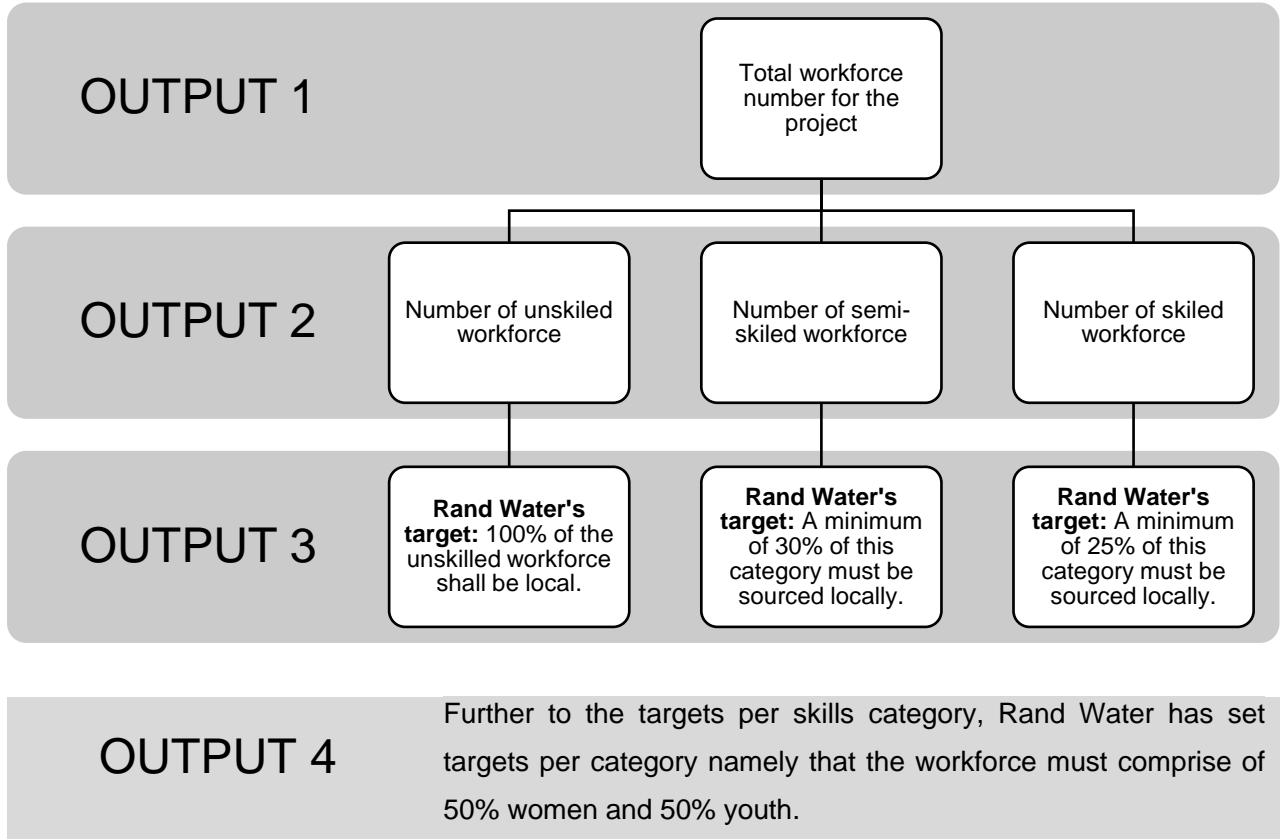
OUTPUT 1

Total workforce number for the project

OUTPUT 2

Number of unskiled workforce

Number of semi-skiled workforce

Number of skiled workforce

OUTPUT 3

**Rand Water's target:** 100% of the unskilled workforce shall be local.

**Rand Water's target:** A minimum of 30% of this category must be sourced locally.

**Rand Water's target:** A minimum of 25% of this category must be sourced locally.

OUTPUT 4

Further to the targets per skills category, Rand Water has set targets per category namely that the workforce must comprise of 50% women and 50% youth.